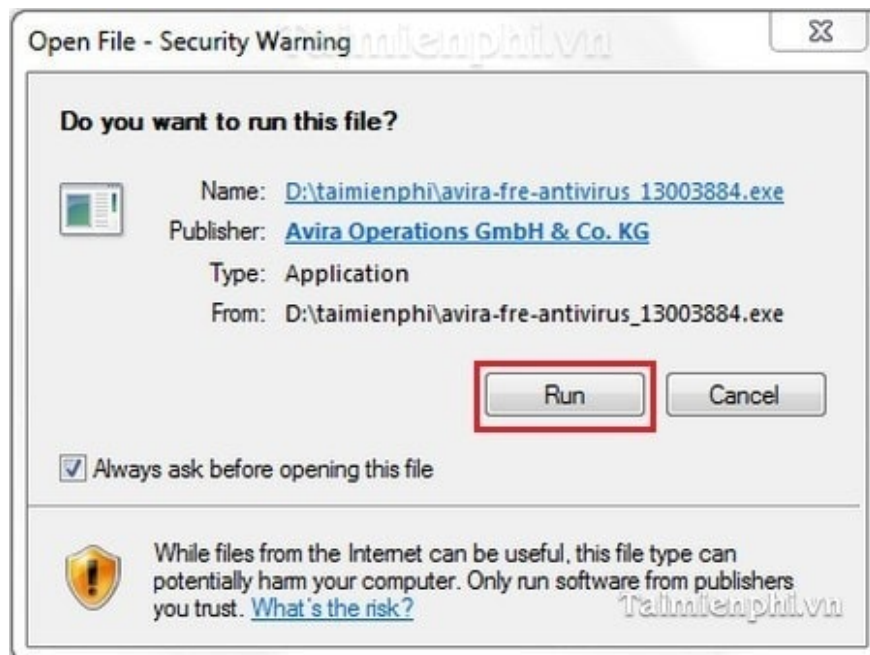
Open File - Security Warning

Taimienphi.vn

Do you want to run this file?

Name: D:\taimienphi\avira-fre-antivirus_13003884.exe
Publisher: Avira Operations GmbH & Co. KG
Type: Application
From: D:\taimienphi\avira-fre-antivirus_13003884.exe

Run Cancel

Always ask before opening this file

While files from the Internet can be useful, this file type can potentially harm your computer. Only run software from publishers you trust. What's the risk?

Taimienphi.vn